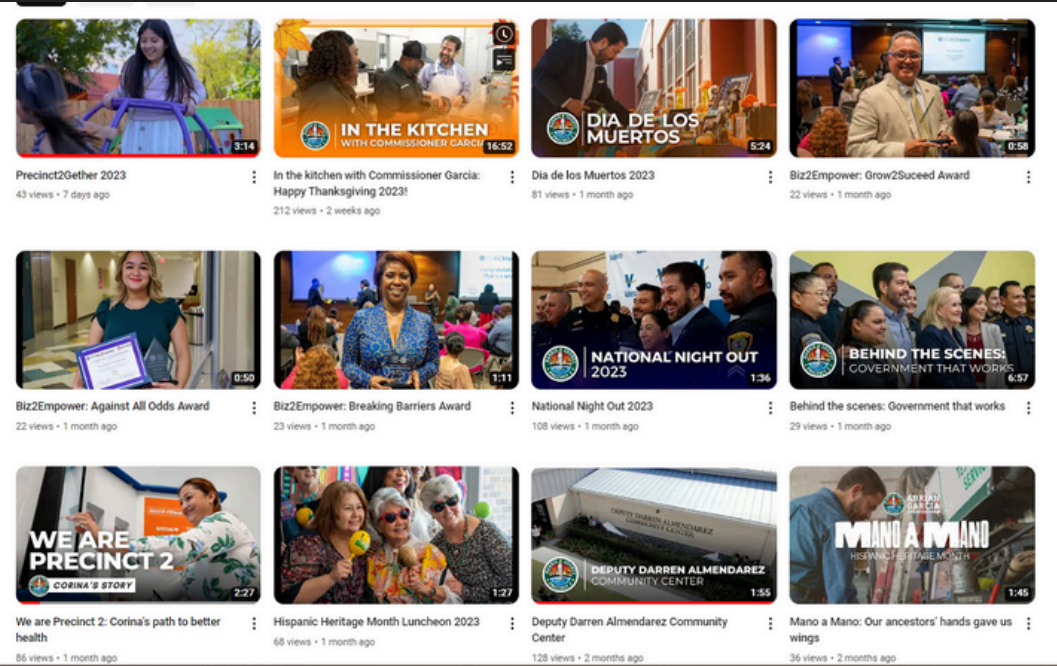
3:14
Precinct2Gether 2023
43 views • 7 days ago

IN THE KITCHEN
WITH COMMISSIONER GARCIA
16:52
In the kitchen with Commissioner Garcia: Happy Thanksgiving 2023!
212 views • 2 weeks ago

DIA DE LOS MUERTOS
5:24
Dia de los Muertos 2023
81 views • 1 month ago

0:58
Biz2Empower: Grow2Suceed Award
22 views • 1 month ago

0:50
Biz2Empower: Against All Odds Award
22 views • 1 month ago

1:11
Biz2Empower: Breaking Barriers Award
23 views • 1 month ago

NATIONAL NIGHT OUT 2023
1:36
National Night Out 2023
108 views • 1 month ago

BEHIND THE SCENES:
GOVERNMENT THAT WORKS
6:57
Behind the scenes: Government that works
29 views • 1 month ago

WE ARE PRECINCT 2
CORINA'S STORY
2:27
We are Precinct 2: Corina's path to better health
86 views • 1 month ago

1:27
Hispanic Heritage Month Luncheon 2023
68 views • 1 month ago

DEPUTY DARREN ALMENDAREZ COMMUNITY CENTER
DEPUTY DARREN ALMENDAREZ
COMMUNITY CENTER
1:55
Deputy Darren Almendarez Community Center
128 views • 2 months ago

ADRIAN GARCIA
MANO A MANO
HISPANIC HERITAGE MONTH
1:45
Mano a Mano: Our ancestors' hands gave us wings
36 views • 2 months ago